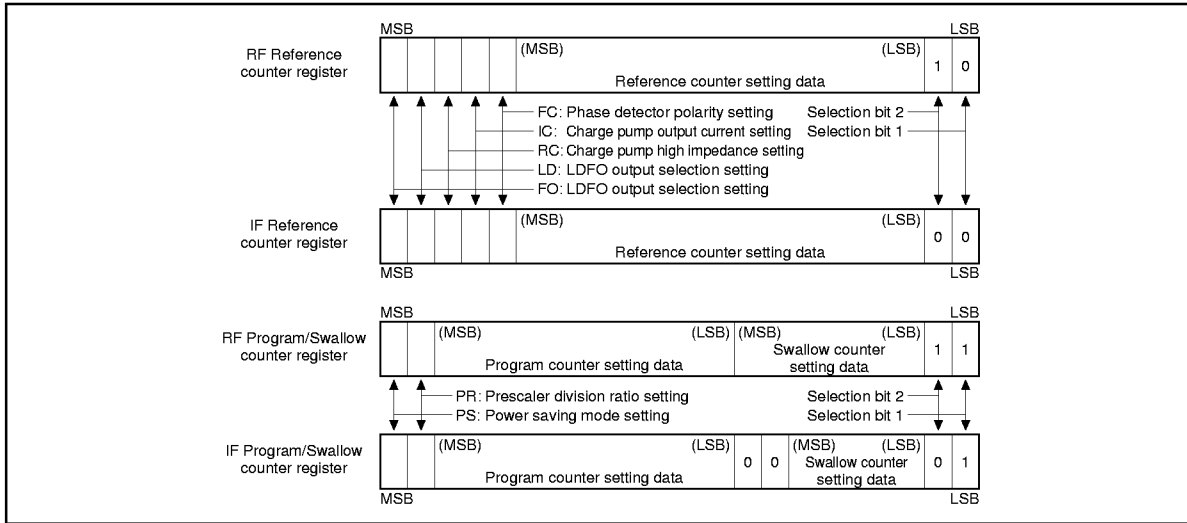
MSB

LSB

RF Reference counter register

(MSB)

(LSB)

Reference counter setting data

1

0

FC: Phase detector polarity setting

Selection bit 2

IC: Charge pump output current setting

Selection bit 1

RC: Charge pump high impedance setting

LD: LDFO output selection setting

FO: LDFO output selection setting

IF Reference counter register

(MSB)

(LSB)

Reference counter setting data

0

0

MSB

LSB

MSB

LSB

RF Program/Swallow counter register

(MSB)

(LSB)

Program counter setting data

(MSB)

(LSB)

Swallow counter setting data

1

1

PR: Prescaler division ratio setting

Selection bit 2

PS: Power saving mode setting

Selection bit 1

IF Program/Swallow counter register

(MSB)

(LSB)

Program counter setting data

0

0

(MSB)

(LSB)

Swallow counter setting data

0

1

MSB

LSB